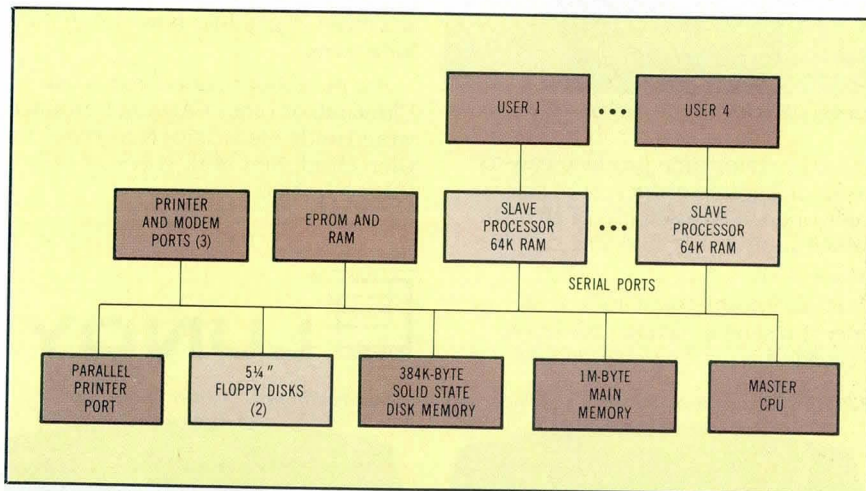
USER 1

• • •

USER 4

PRINTER AND MODEM PORTS (3)

EPROM AND RAM

SLAVE PROCESSOR 64K RAM

• • •

SLAVE PROCESSOR 64K RAM

SERIAL PORTS

PARALLEL PRINTER PORT

5¼" FLOPPY DISKS (2)

384K-BYTE SOLID STATE DISK MEMORY

1M-BYTE MAIN MEMORY

MASTER CPU